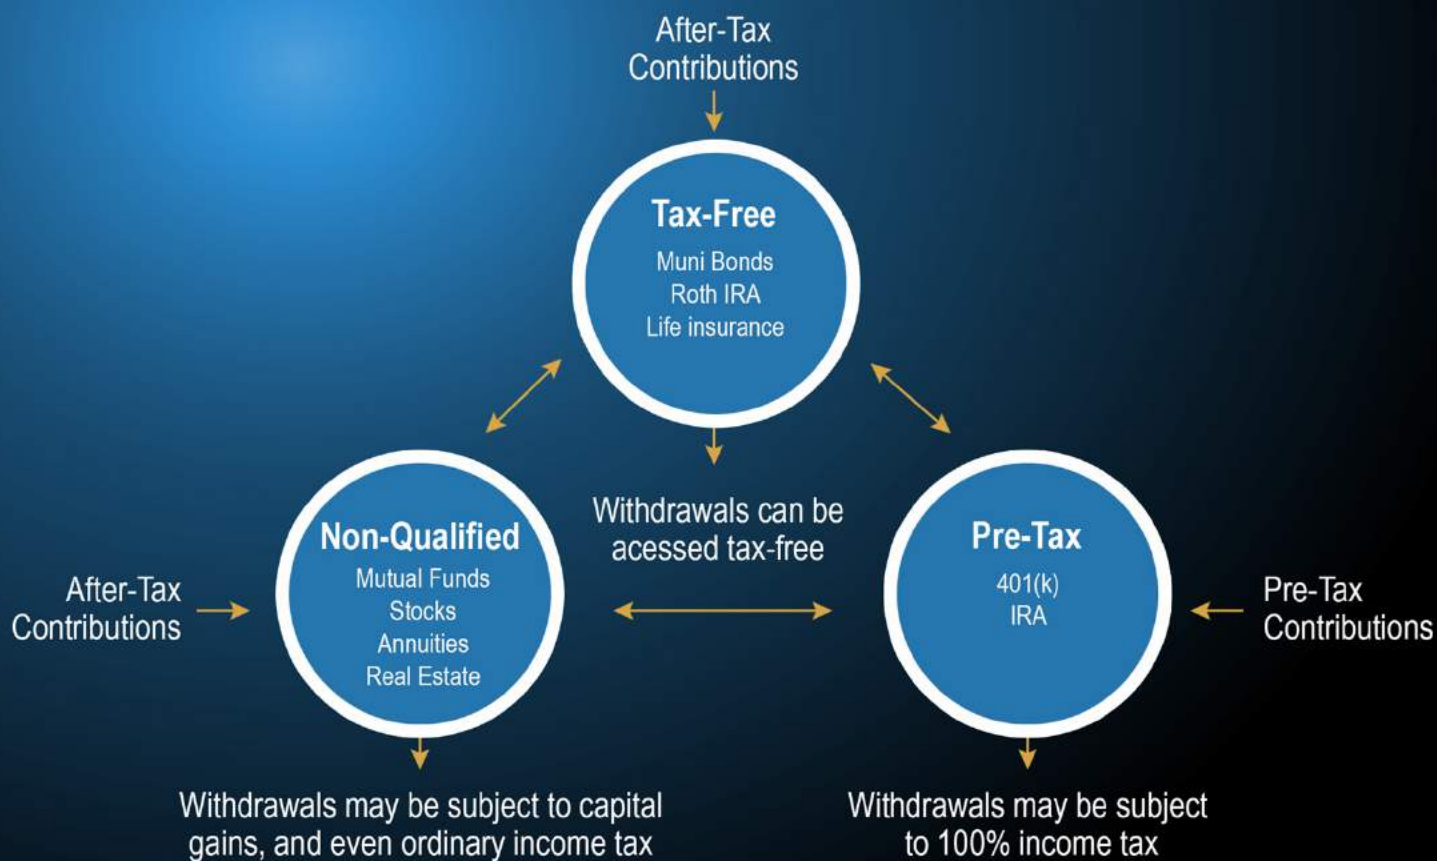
After-Tax Contributions

Tax-Free
Muni Bonds
Roth IRA
Life insurance

Withdrawals can be acessed tax-free

After-Tax Contributions

Non-Qualified
Mutual Funds
Stocks
Annuities
Real Estate

Pre-Tax
401(k)
IRA

Pre-Tax Contributions

Withdrawals may be subject to capital gains, and even ordinary income tax

Withdrawals may be subject to 100% income tax